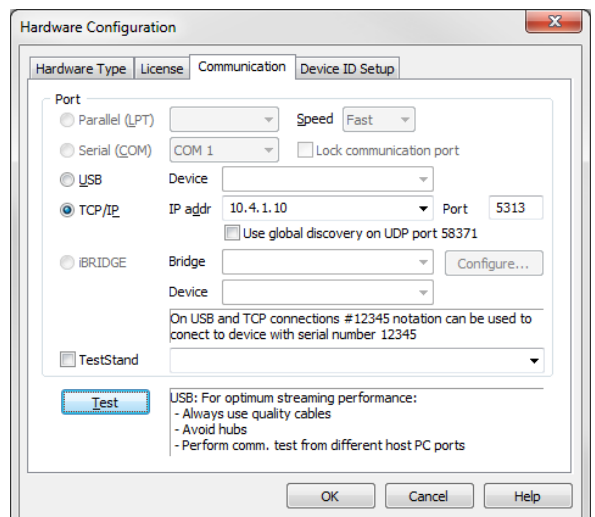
Hardware Configuration

Hardware Type | License | Communication | Device ID Setup

Port

Parallel (LPT)

Speed Fast

Serial (COM) COM 1

Lock communication port

USB Device

TCP/IP IP addr 10.4.1.10 Port 5313

Use global discovery on UDP port 58371

iBRIDGE Bridge

Configure...

Device

On USB and TCP connections #12345 notation can be used to conect to device with serial number 12345

TestStand

Test

USB: For optimum streaming performance:
- Always use quality cables
- Avoid hubs
- Perform comm. test from different host PC ports

OK Cancel Help